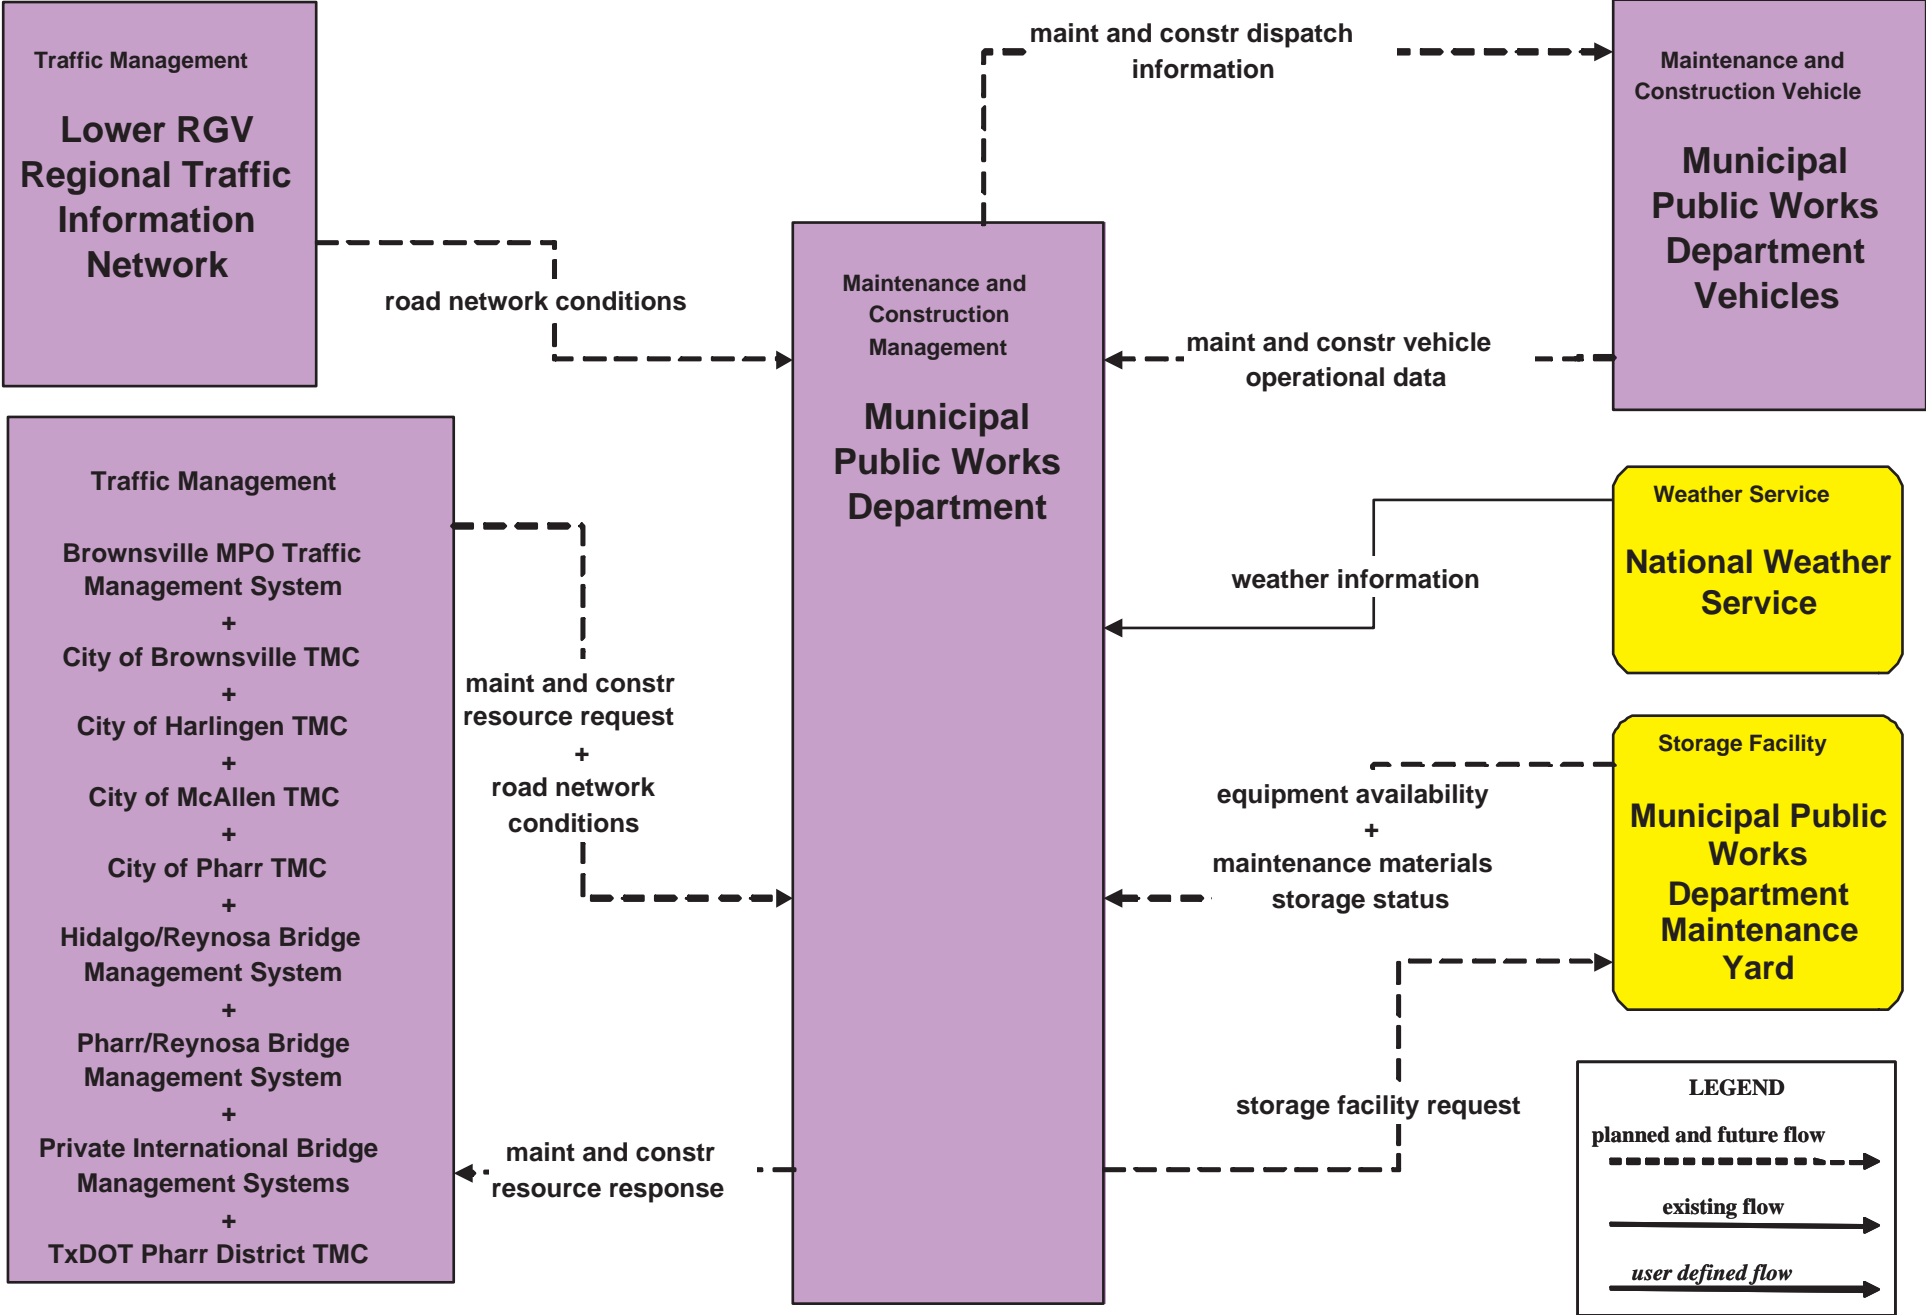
Traffic Management

Lower RGV Regional Traffic Information Network

road network conditions

maint and constr dispatch information

Maintenance and Construction Vehicle

Municipal Public Works Department Vehicles

Maintenance and Construction Management

Municipal Public Works Department

maint and constr vehicle operational data

Traffic Management

Brownsville MPO Traffic Management System
+
City of Brownsville TMC
+
City of Harlingen TMC
+
City of McAllen TMC
+
City of Pharr TMC
+
Hidalgo/Reynosa Bridge Management System
+
Pharr/Reynosa Bridge Management System
+
Private International Bridge Management Systems
+
TxDOT Pharr District TMC

maint and constr resource request
+
road network conditions

Weather Service

National Weather Service

weather information

Storage Facility

Municipal Public Works Department Maintenance Yard

equipment availability
+
maintenance materials storage status

storage facility request

maint and constr resource response

LEGEND

planned and future flow

existing flow

user defined flow